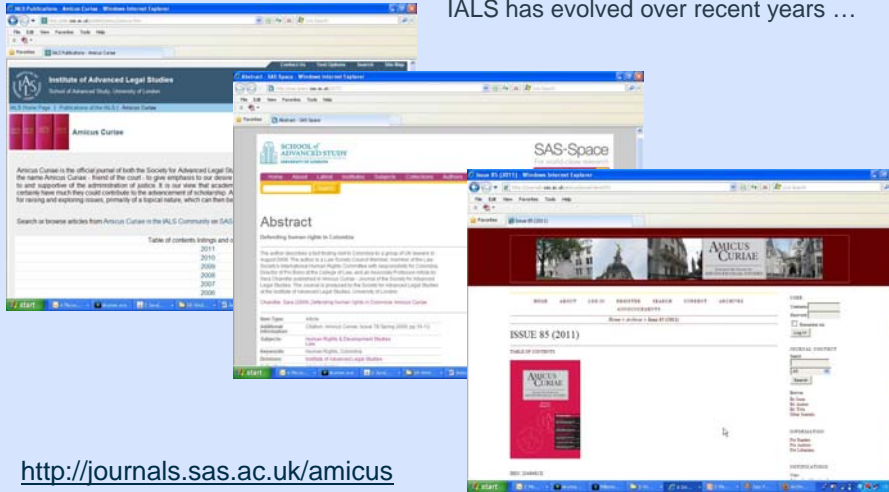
IALS has evolved over recent years …

IALS Publications - Amicus Curiae - Windows Internet Explorer

Institute of Advanced Legal Studies

School of Advanced Study, University of London

Amicus Curiae

Amicus Curiae is the official journal of both the Society for Advanced Legal Studies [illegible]

Table of contents listings and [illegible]

2011
2010
2009
2008
2007
2006

Abstract - SAS-Space - Windows Internet Explorer

SCHOOL of ADVANCED STUDY UNIVERSITY OF LONDON

SAS-Space

Abstract

Defending human rights in Colombia

Issue 85 (2011) - Windows Internet Explorer

AMICUS CURIAE

ISSUE 85 (2011)

TABLE OF CONTENTS

AMICUS CURIAE

http://journals.sas.ac.uk/amicus